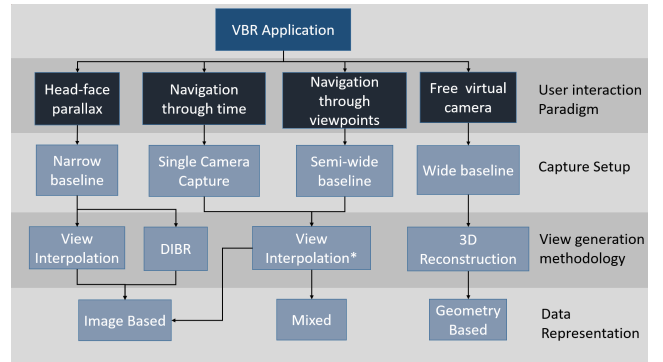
VBR Application

Head-face parallax

Navigation through time

Navigation through viewpoints

Free virtual camera

User interaction Paradigm

Narrow baseline

Single Camera Capture

Semi-wide baseline

Wide baseline

Capture Setup

View Interpolation

DIBR

View Interpolation*

3D Reconstruction

View generation methodology

Image Based

Mixed

Geometry Based

Data Representation